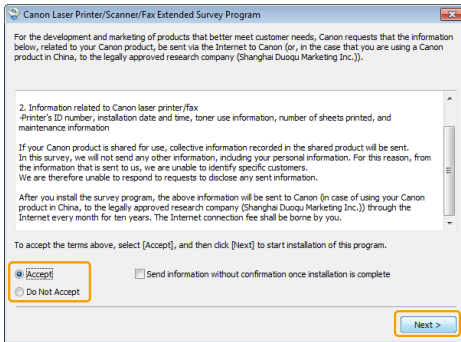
Canon Laser Printer/Scanner/Fax Extended Survey Program

For the development and marketing of products that better meet customer needs, Canon requests that the information below, related to your Canon product, be sent via the Internet to Canon (or, in the case that you are using a Canon product in China, to the legally approved research company (Shanghai Duoqu Marketing Inc.)).

2. Information related to Canon laser printer/fax
-Printer's ID number, installation date and time, toner use information, number of sheets printed, and maintenance information

If your Canon product is shared for use, collective information recorded in the shared product will be sent.
In this survey, we will not send any other information, including your personal information. For this reason, from the information that is sent to us, we are unable to identify specific customers.
We are therefore unable to respond to requests to disclose any sent information.

After you install the survey program, the above information will be sent to Canon (in case of using your Canon product in China, to the legally approved research company (Shanghai Duoqu Marketing Inc.)) through the Internet every month for ten years. The Internet connection fee shall be borne by you.

To accept the terms above, select [Accept], and then click [Next] to start installation of this program.

Accept
Do Not Accept

Send information without confirmation once installation is complete

Next >